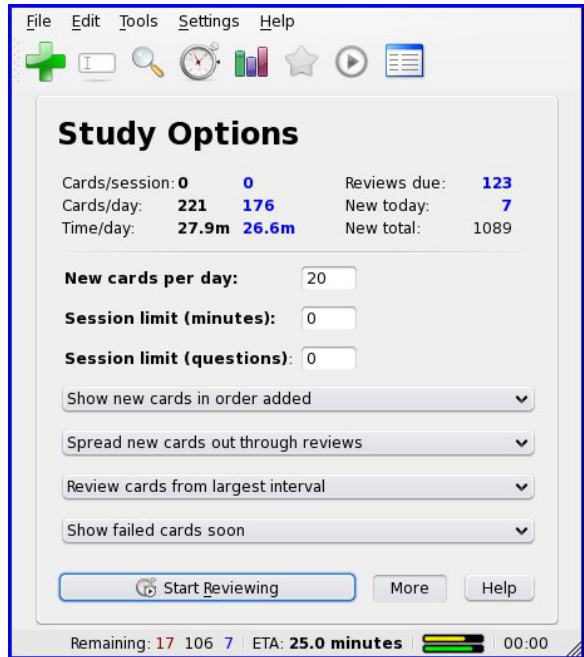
File Edit Tools Settings Help

Study Options

| Cards/session: | 0 | 0 | Reviews due: | 123 |
|---|---|---|---|---|
| Cards/day: | 221 | 176 | New today: | 7 |
| Time/day: | 27.9m | 26.6m | New total: | 1089 |

New cards per day: 20

Session limit (minutes): 0

Session limit (questions): 0

Show new cards in order added

Spread new cards out through reviews

Review cards from largest interval

Show failed cards soon

Start Reviewing More Help

Remaining: 17 106 7 | ETA: 25.0 minutes | 00:00